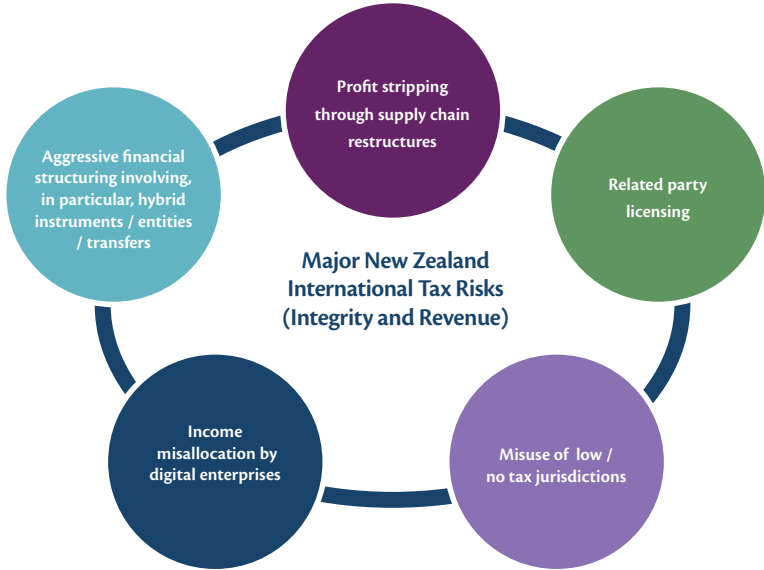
Profit stripping through supply chain restructures

Related party licensing

Misuse of low / no tax jurisdictions

Income misallocation by digital enterprises

Aggressive financial structuring involving, in particular, hybrid instruments / entities / transfers

Major New Zealand International Tax Risks (Integrity and Revenue)